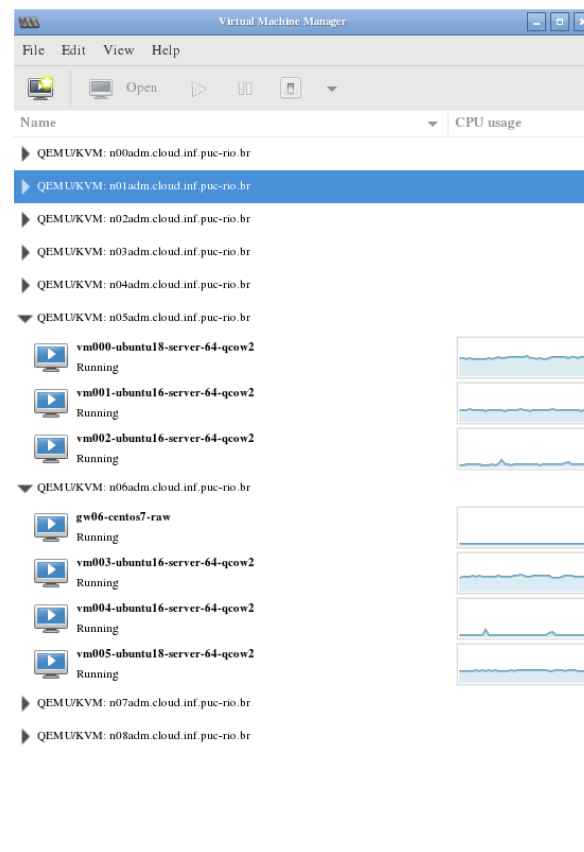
Virtual Machine Manager

File Edit View Help

Open

Name CPU usage

QEMU/KVM: n00adm.cloud.inf.puc-rio.br

QEMU/KVM: n01adm.cloud.inf.puc-rio.br

QEMU/KVM: n02adm.cloud.inf.puc-rio.br

QEMU/KVM: n03adm.cloud.inf.puc-rio.br

QEMU/KVM: n04adm.cloud.inf.puc-rio.br

QEMU/KVM: n05adm.cloud.inf.puc-rio.br

vm000-ubuntu18-server-64-qcow2
Running

vm001-ubuntu16-server-64-qcow2
Running

vm002-ubuntu16-server-64-qcow2
Running

QEMU/KVM: n06adm.cloud.inf.puc-rio.br

gw06-centos7-raw
Running

vm003-ubuntu16-server-64-qcow2
Running

vm004-ubuntu16-server-64-qcow2
Running

vm005-ubuntu18-server-64-qcow2
Running

QEMU/KVM: n07adm.cloud.inf.puc-rio.br

QEMU/KVM: n08adm.cloud.inf.puc-rio.br